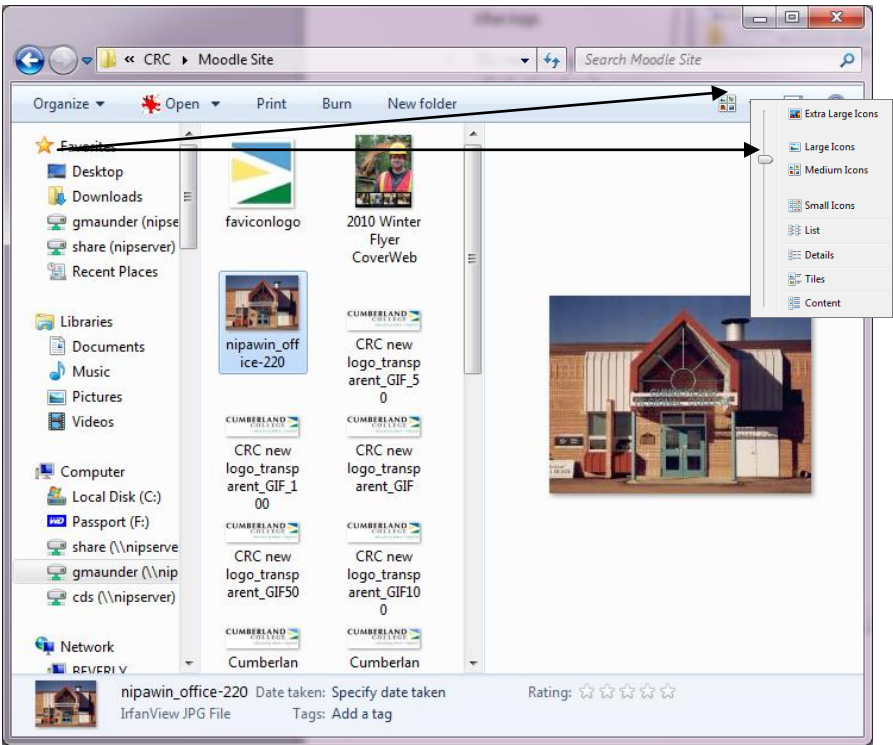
« CRC ▸ Moodle Site

Search Moodle Site

Organize ▾ Open ▾ Print Burn New folder

Extra Large Icons
Large Icons
Medium Icons
Small Icons
List
Details
Tiles
Content

Favorites
Desktop
Downloads
gmaunder (nipse
share (nipserver)
Recent Places

Libraries
Documents
Music
Pictures
Videos

Computer
Local Disk (C:)
Passport (F:)
share (\\nipserve
gmaunder (\\nip
cds (\\nipserver)

Network
BEVERLY

faviconlogo

2010 Winter Flyer CoverWeb

nipawin_office-220

CRC new logo_transparent_GIF_50

CRC new logo_transparent_GIF_100

CRC new logo_transparent_GIF

CRC new logo_transparent_GIF50

CRC new logo_transparent_GIF100

Cumberlan

Cumberlan

CUMBERLAND COLLEGE

nipawin_office-220 Date taken: Specify date taken
IrfanView JPG File Tags: Add a tag

Rating: ☆☆☆☆☆